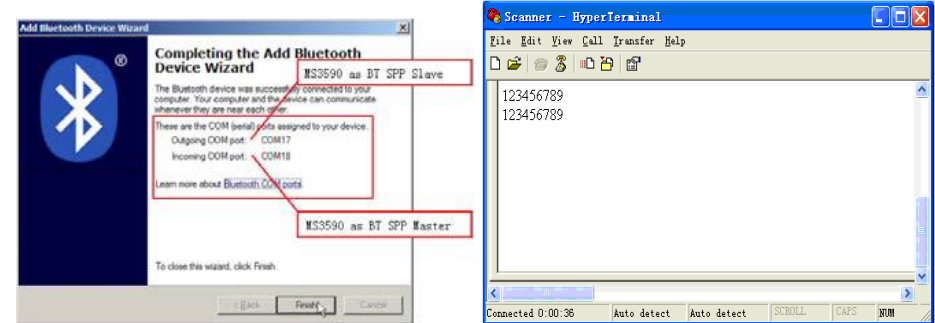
Add Bluetooth Device Wizard

Completing the Add Bluetooth Device Wizard

MS3590 as BT SPP Slave

The Bluetooth device was successfully connected to your computer. Your computer and the device can communicate whenever they are near each other.

These are the COM (serial) ports assigned to your device.

Outgoing COM port: COM17

Incoming COM port: COM18

Learn more about Bluetooth COM ports

MS3590 as BT SPP Master

To close this wizard, click Finish.

< Back Finish Cancel

Scanner - HyperTerminal

File Edit View Call Transfer Help

123456789
123456789

Connected 0:00:36 Auto detect Auto detect SCROLL CAPS NUM